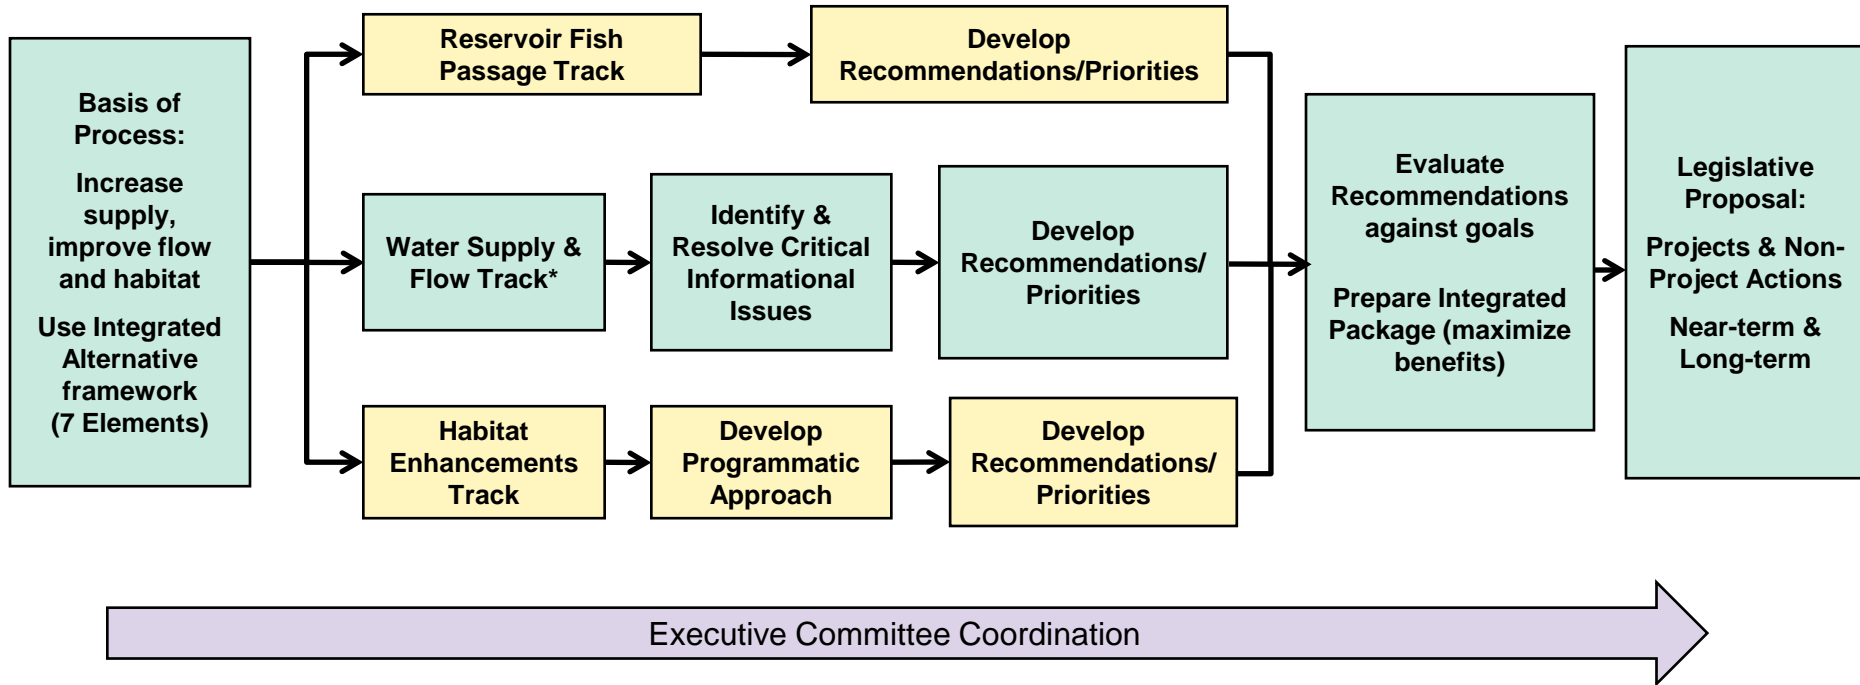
Basis of Process:

Increase supply, improve flow and habitat

Use Integrated Alternative framework (7 Elements)

Reservoir Fish Passage Track

Develop Recommendations/Priorities

Water Supply & Flow Track*

Identify & Resolve Critical Informational Issues

Develop Recommendations/ Priorities

Habitat Enhancements Track

Develop Programmatic Approach

Develop Recommendations/ Priorities

Evaluate Recommendations against goals

Prepare Integrated Package (maximize benefits)

Legislative Proposal:

Projects & Non-Project Actions

Near-term & Long-term

Executive Committee Coordination